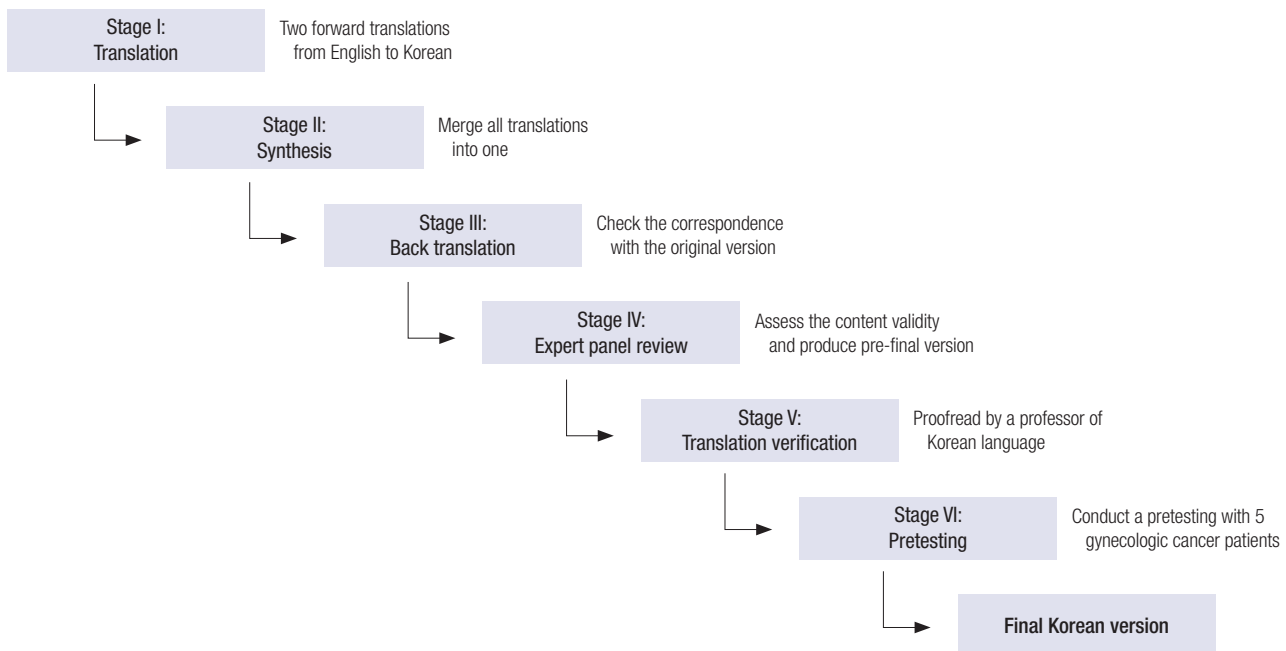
Stage I:
Translation

Two forward translations from English to Korean

Stage II:
Synthesis

Merge all translations into one

Stage III:
Back translation

Check the correspondence with the original version

Stage IV:
Expert panel review

Assess the content validity and produce pre-final version

Stage V:
Translation verification

Proofread by a professor of Korean language

Stage VI:
Pretesting

Conduct a pretesting with 5 gynecologic cancer patients

Final Korean version